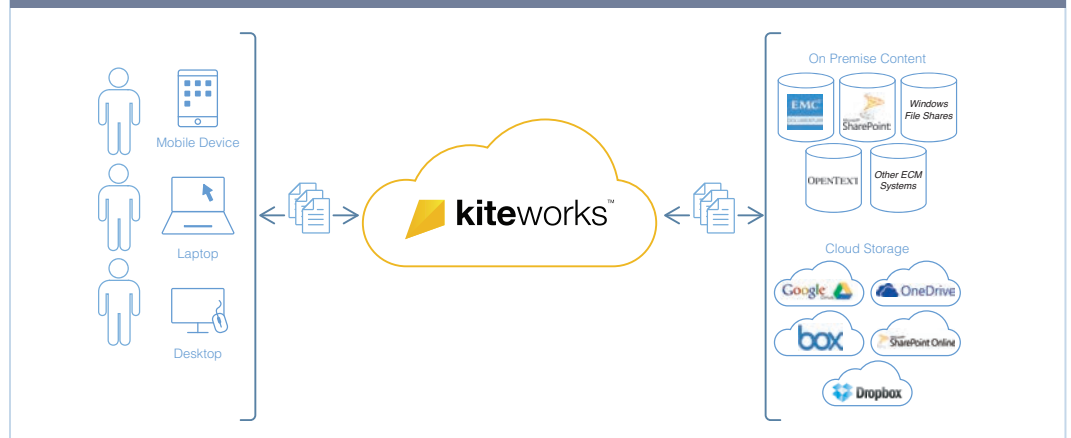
Mobile Device

Laptop

Desktop

kiteworks™

On Premise Content

EMC² DOCUMENTUM

Microsoft SharePoint

Windows File Shares

OPENTEXT

Other ECM Systems

Cloud Storage

Google Drive

OneDrive

box

Microsoft SharePoint Online

Dropbox